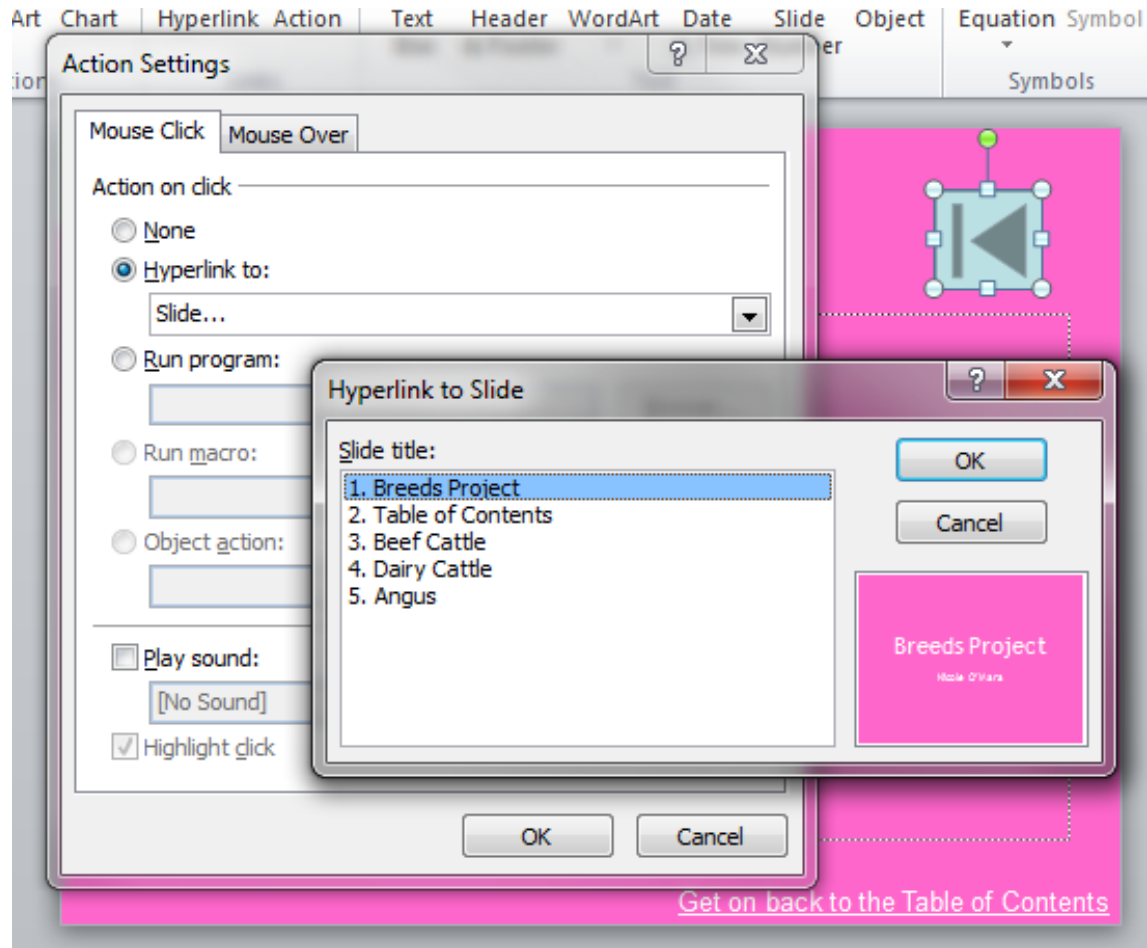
Art Chart Hyperlink Action Text Header WordArt Date Slide Object Equation Symbol

er

Symbols

Action Settings

?

Mouse Click Mouse Over

Action on click

None

Hyperlink to:

Slide...

Run program:

Run macro:

Object action:

Play sound:

[No Sound]

Highlight click

OK Cancel

Hyperlink to Slide

?

Slide title:

1. Breeds Project
2. Table of Contents
3. Beef Cattle
4. Dairy Cattle
5. Angus

OK

Cancel

Breeds Project

Nicole O'Hara

Get on back to the Table of Contents